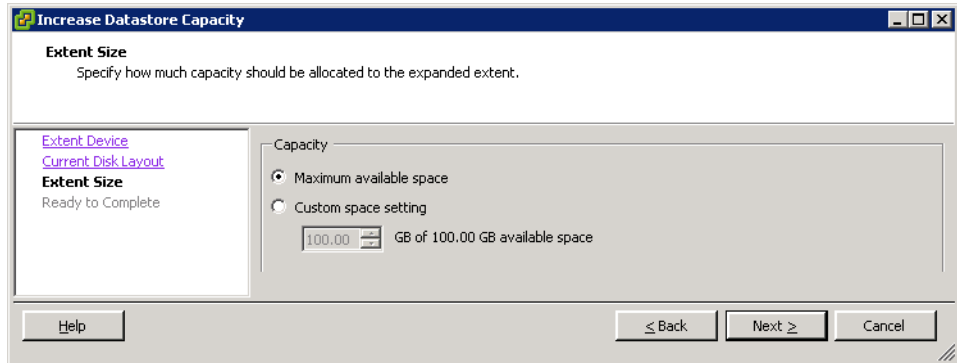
Increase Datastore Capacity

Extent Size
Specify how much capacity should be allocated to the expanded extent.

Extent Device
Current Disk Layout
Extent Size
Ready to Complete

Capacity

Maximum available space
Custom space setting
100.00 GB of 100.00 GB available space

Help
≤ Back
Next ≥
Cancel